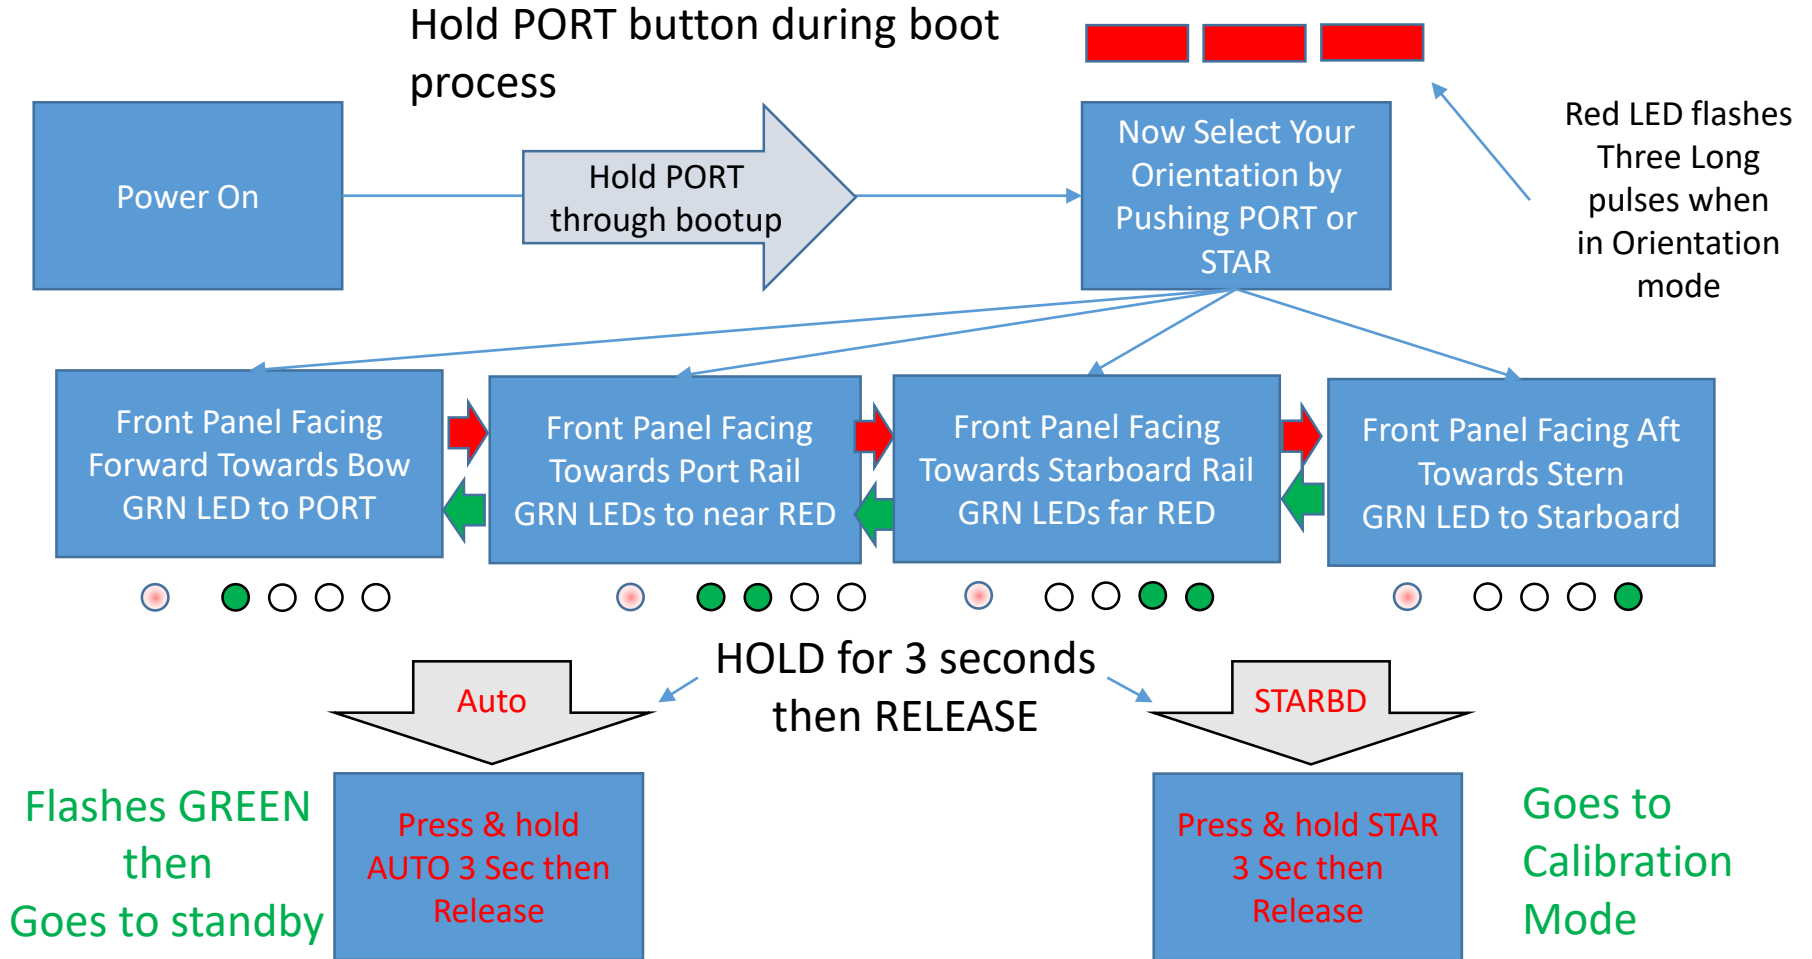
Hold PORT button during boot process

Power On

Hold PORT through bootup

Now Select Your Orientation by Pushing PORT or STAR

Red LED flashes Three Long pulses when in Orientation mode

Front Panel Facing Forward Towards Bow GRN LED to PORT

Front Panel Facing Towards Port Rail GRN LEDs to near RED

Front Panel Facing Towards Starboard Rail GRN LEDs far RED

Front Panel Facing Aft Towards Stern GRN LED to Starboard

HOLD for 3 seconds then RELEASE

Auto

STARBD

Flashes GREEN then Goes to standby

Press & hold AUTO 3 Sec then Release

Press & hold STAR 3 Sec then Release

Goes to Calibration Mode